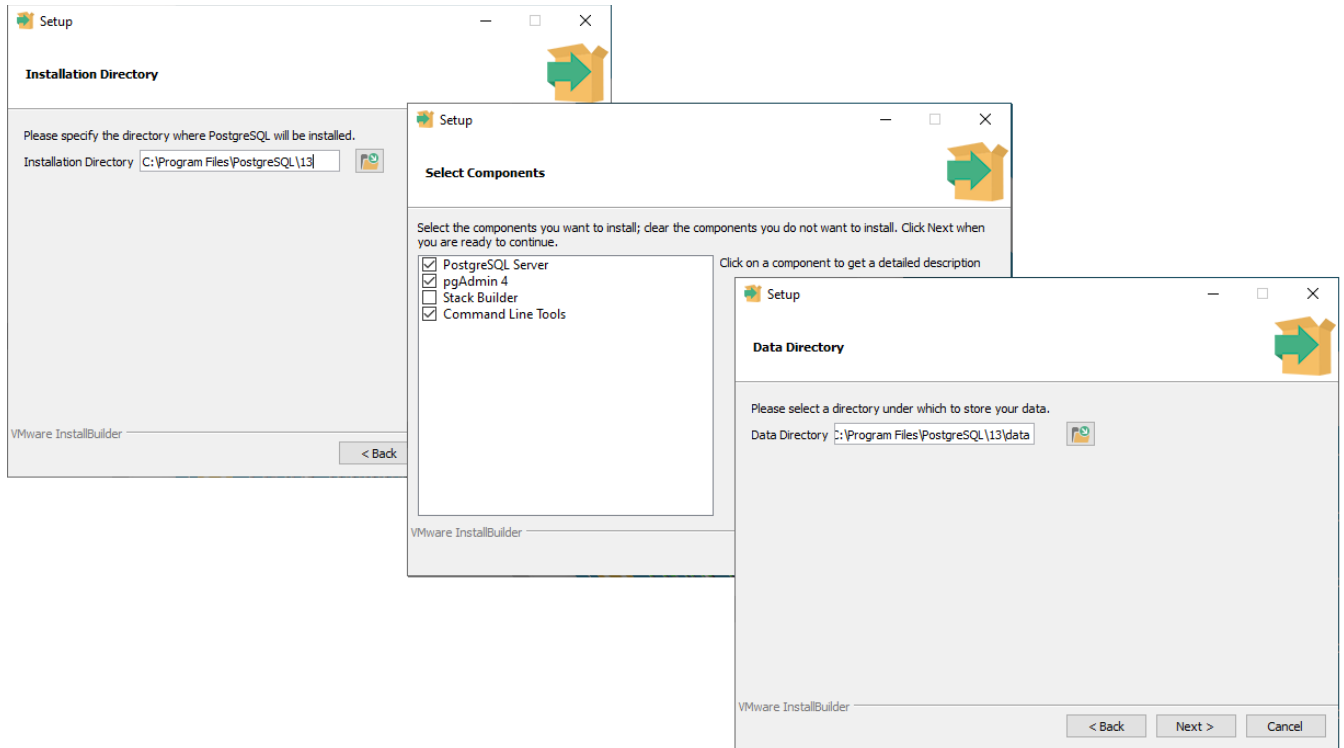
Setup

Installation Directory

Please specify the directory where PostgreSQL will be installed.

Installation Directory C:\Program Files\PostgreSQL\13

VMware InstallBuilder

< Back

Setup

Select Components

Select the components you want to install; clear the components you do not want to install. Click Next when you are ready to continue.

PostgreSQL Server
pgAdmin 4
Stack Builder
Command Line Tools

Click on a component to get a detailed description

VMware InstallBuilder

Setup

Data Directory

Please select a directory under which to store your data.

Data Directory C:\Program Files\PostgreSQL\13\data

VMware InstallBuilder

< Back Next > Cancel